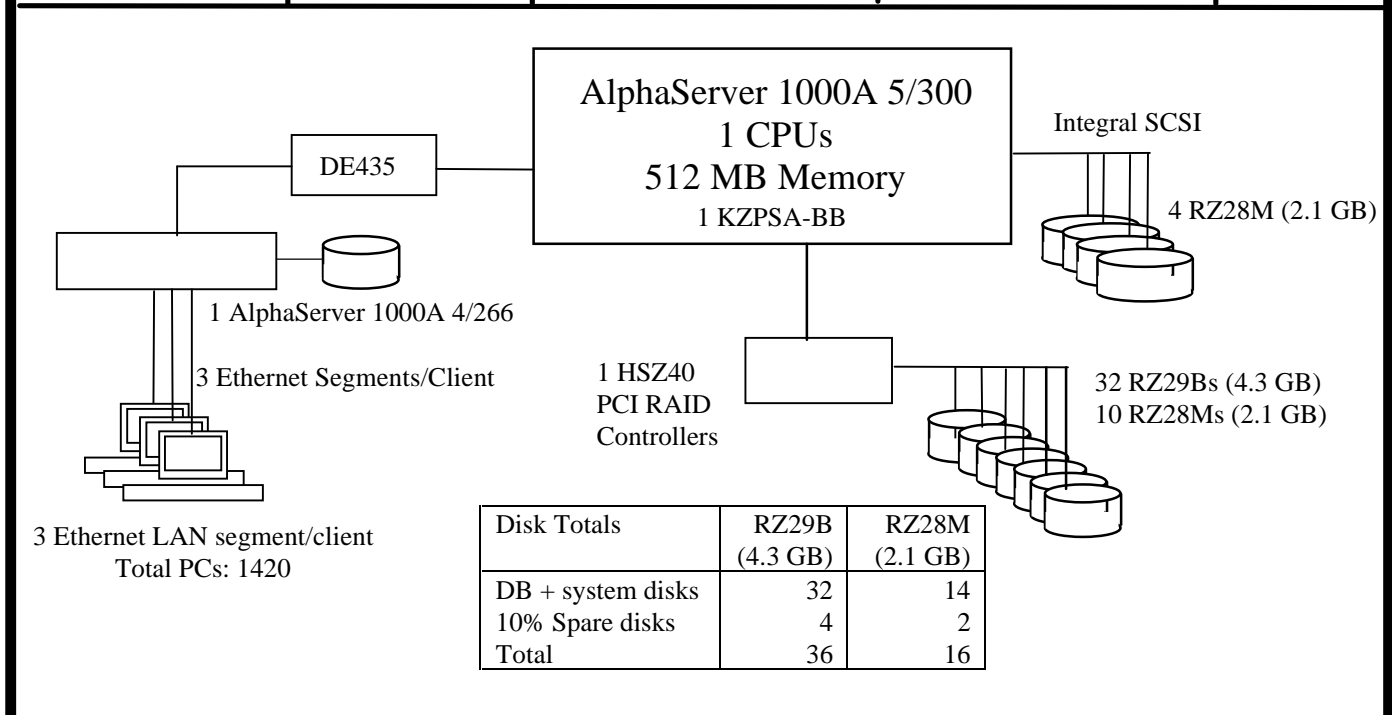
AlphaServer 1000A 5/300
1 CPUs
512 MB Memory
1 KZPSA-BB

DE435

Integral SCSI

4 RZ28M (2.1 GB)

1 AlphaServer 1000A 4/266

3 Ethernet Segments/Client

1 HSZ40
PCI RAID
Controllers

32 RZ29Bs (4.3 GB)
10 RZ28Ms (2.1 GB)

3 Ethernet LAN segment/client
Total PCs: 1420

| Disk Totals | RZ29B (4.3 GB) | RZ28M (2.1 GB) |
|---|---|---|
| DB + system disks | 32 | 14 |
| 10% Spare disks | 4 | 2 |
| Total | 36 | 16 |